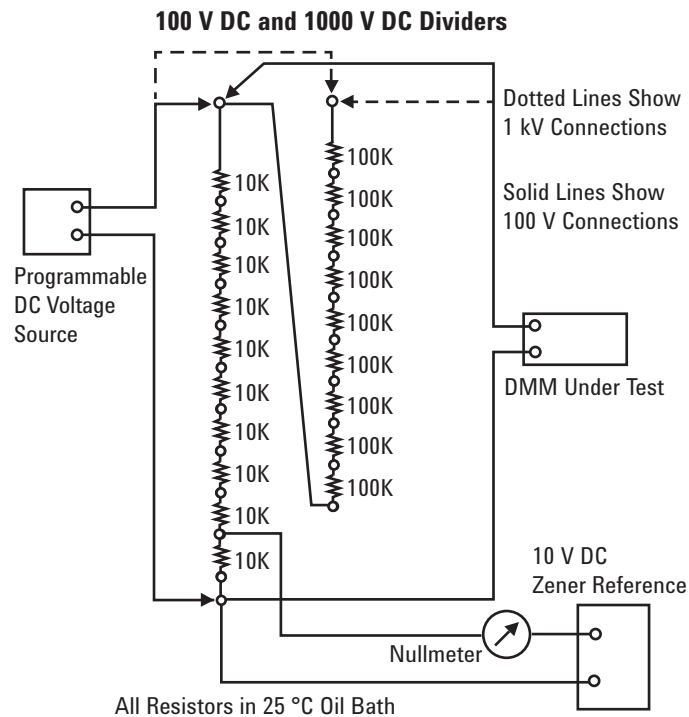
100 V DC and 1000 V DC Dividers

Dotted Lines Show 1 kV Connections

Solid Lines Show 100 V Connections

Programmable DC Voltage Source

10K
10K
10K
10K
10K
10K
10K
10K
10K
10K

100K
100K
100K
100K
100K
100K
100K
100K
100K

DMM Under Test

10 V DC Zener Reference

Nullmeter

All Resistors in 25 °C Oil Bath